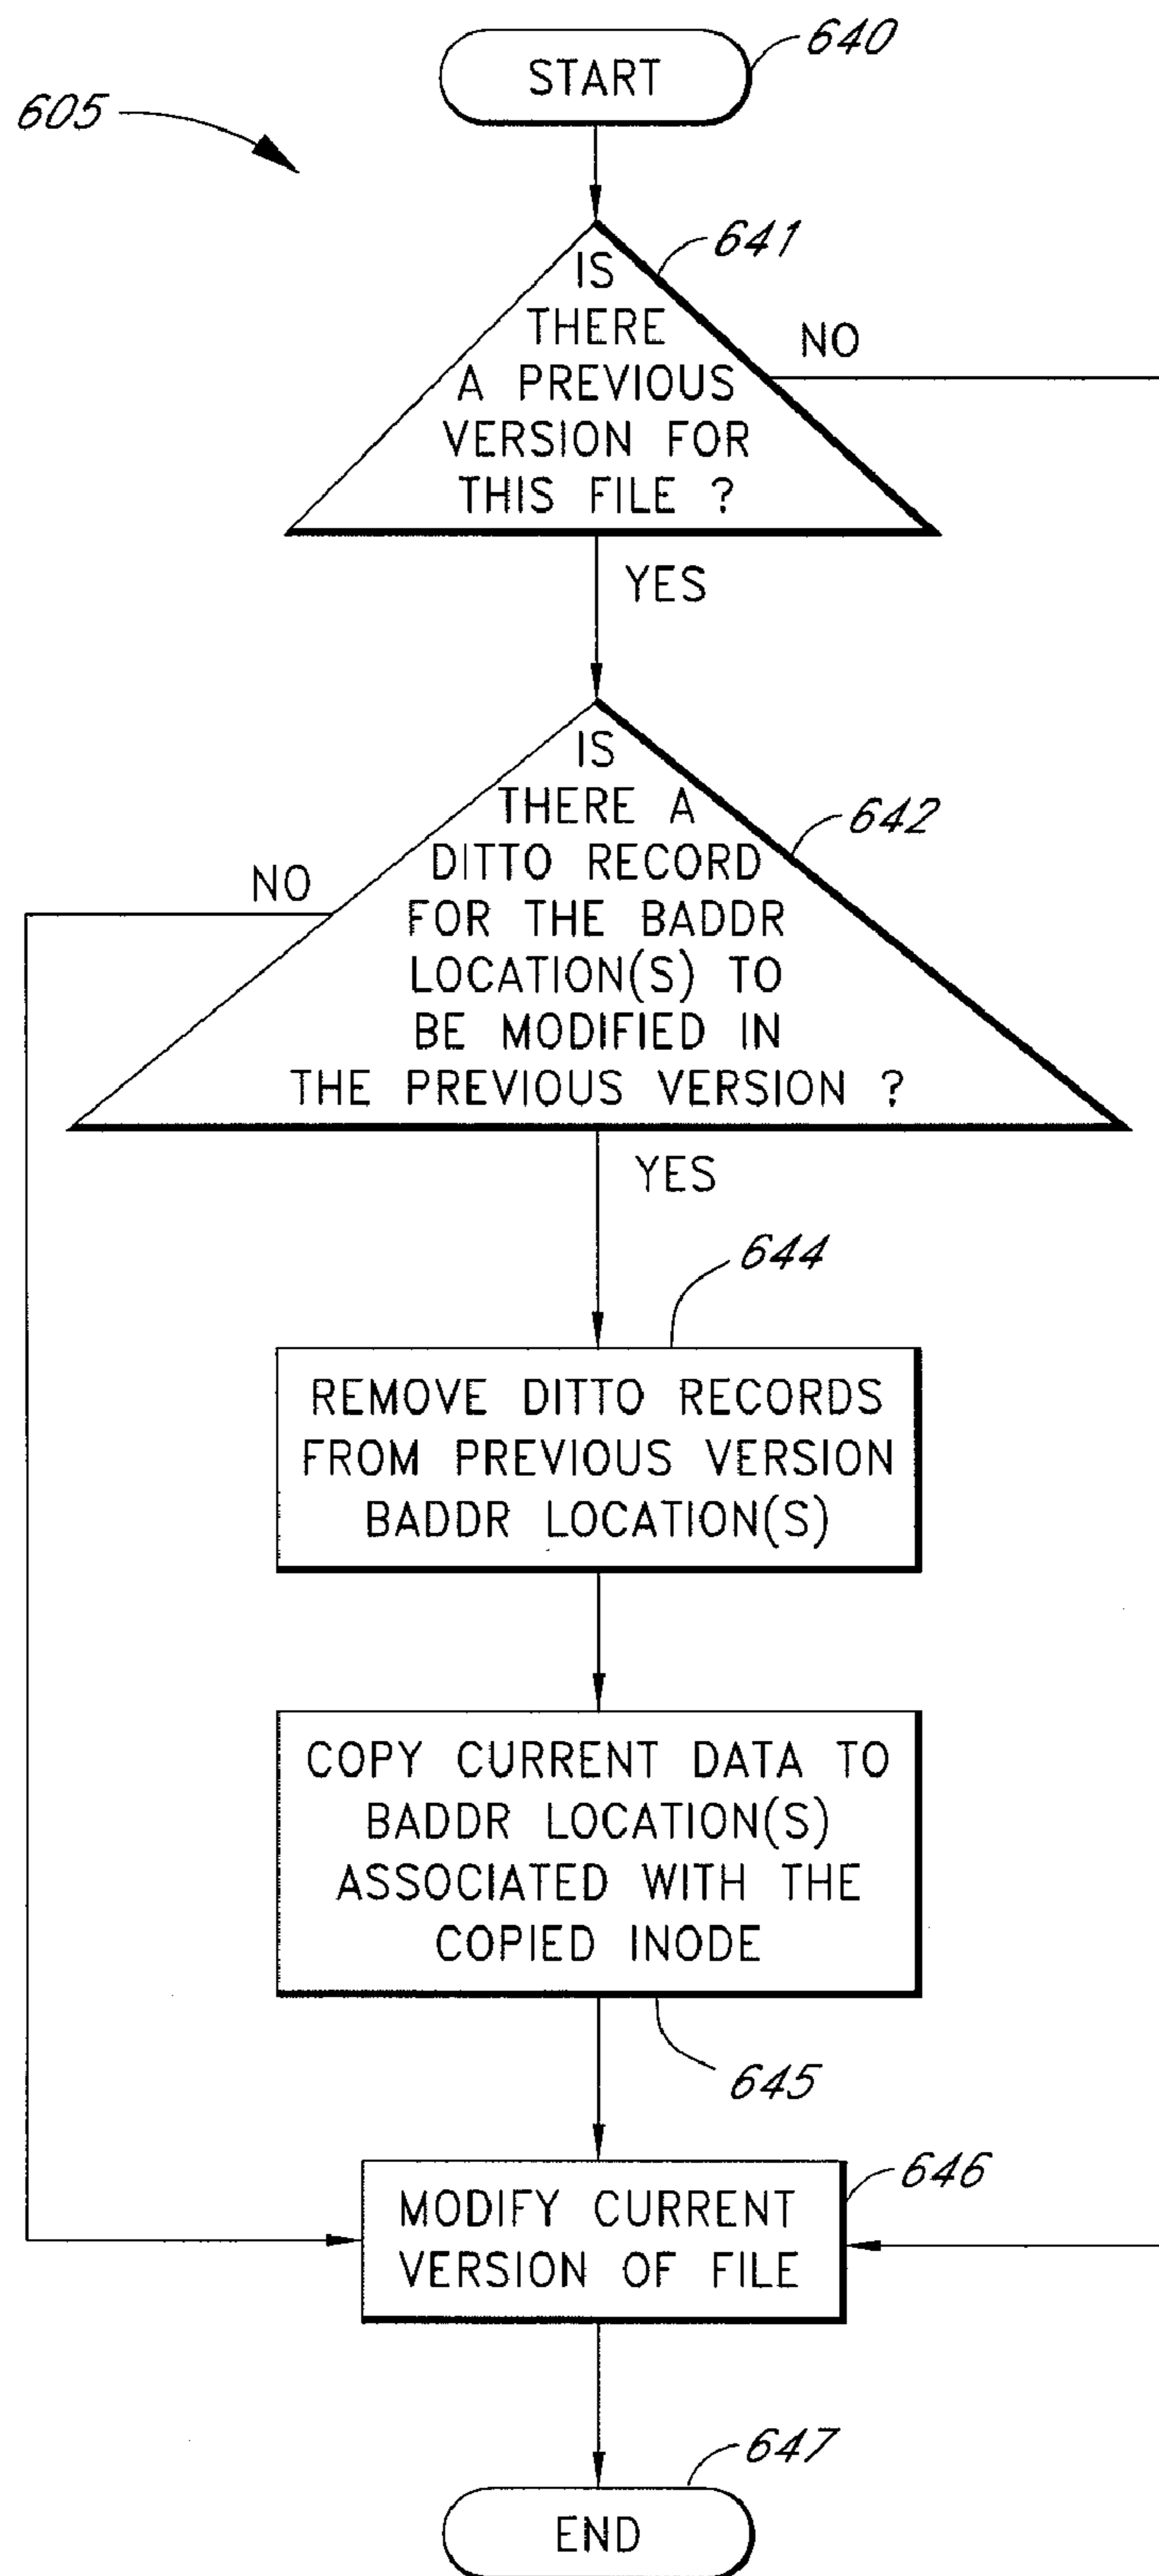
640
START
605
641
IS THERE A PREVIOUS VERSION FOR THIS FILE ?
NO
YES
IS THERE A DITTO RECORD FOR THE BADDR LOCATION(S) TO BE MODIFIED IN THE PREVIOUS VERSION ?
642
NO
YES
644
REMOVE DITTO RECORDS FROM PREVIOUS VERSION BADDR LOCATION(S)
COPY CURRENT DATA TO BADDR LOCATION(S) ASSOCIATED WITH THE COPIED INODE
645
646
MODIFY CURRENT VERSION OF FILE
647
END